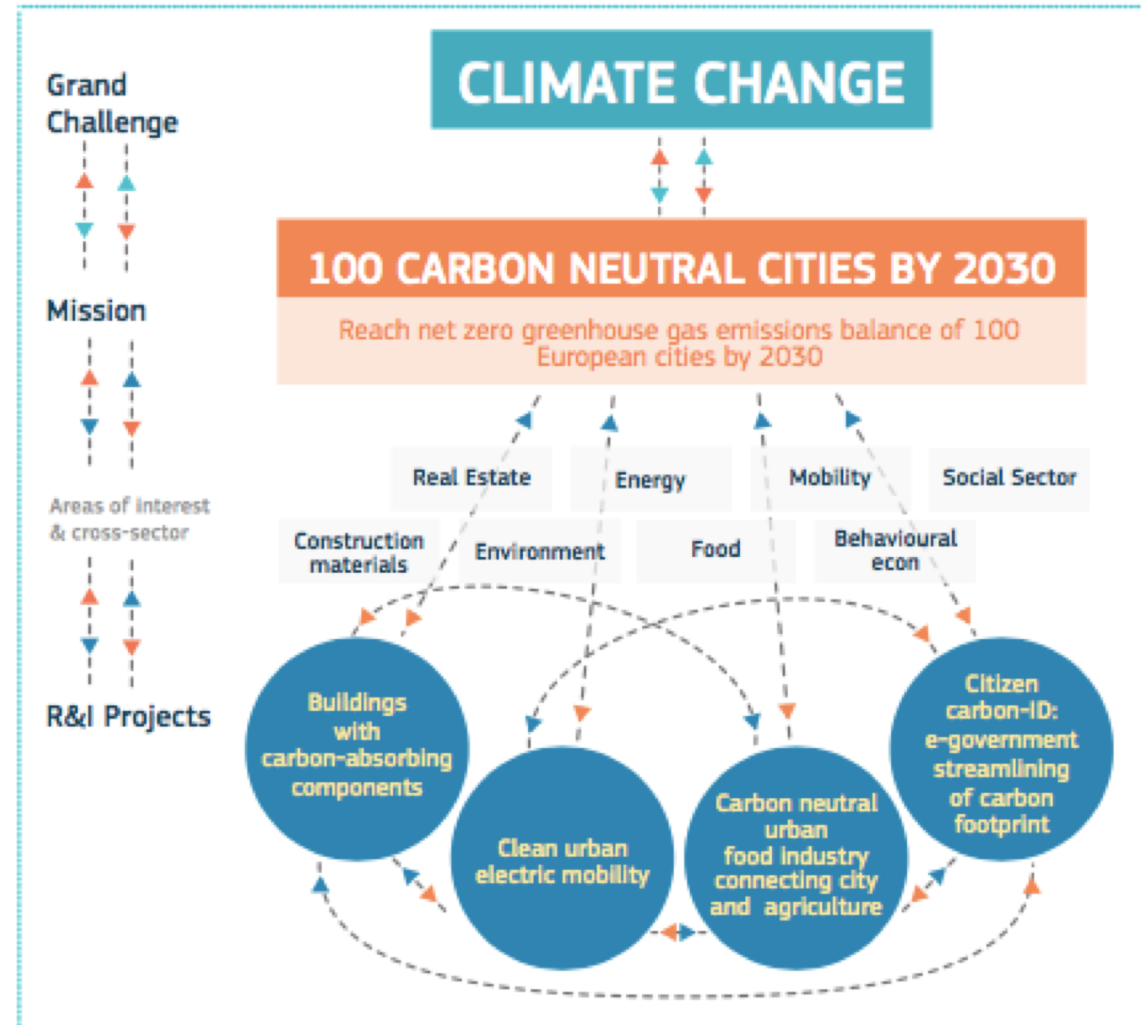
Grand Challenge

CLIMATE CHANGE

Mission

100 CARBON NEUTRAL CITIES BY 2030

Reach net zero greenhouse gas emissions balance of 100 European cities by 2030

Areas of interest & cross-sector

Real Estate

Energy

Mobility

Social Sector

Construction materials

Environment

Food

Behavioural econ

R&I Projects

Buildings with carbon-absorbing components

Clean urban electric mobility

Carbon neutral urban food industry connecting city and agriculture

Citizen carbon-ID: e-government streamlining of carbon footprint